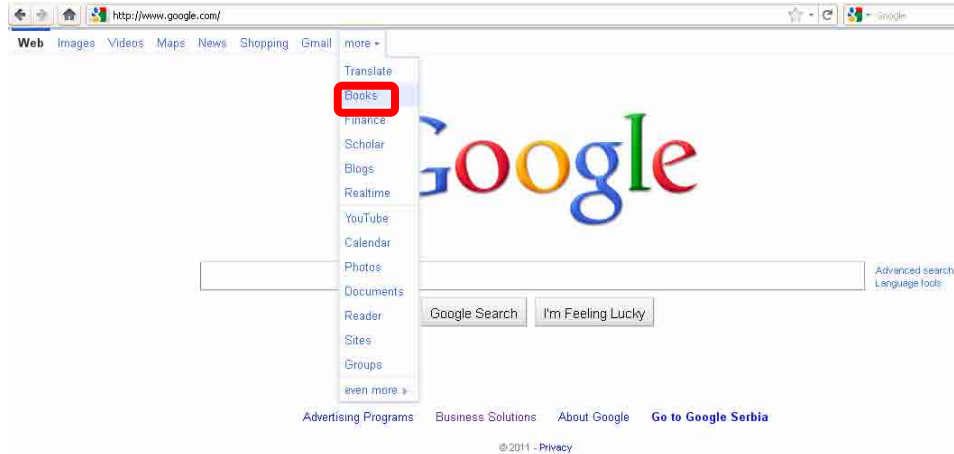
http://www.google.com/

Google

Web Images Videos Maps News Shopping Gmail more ▾

Translate
Books
Finance
Scholar
Blogs
Realtime
YouTube
Calendar
Photos
Documents
Reader
Sites
Groups
even more »

Google

Advanced search
Language tools

Google Search I'm Feeling Lucky

Advertising Programs Business Solutions About Google Go to Google Serbia

© 2011 - Privacy